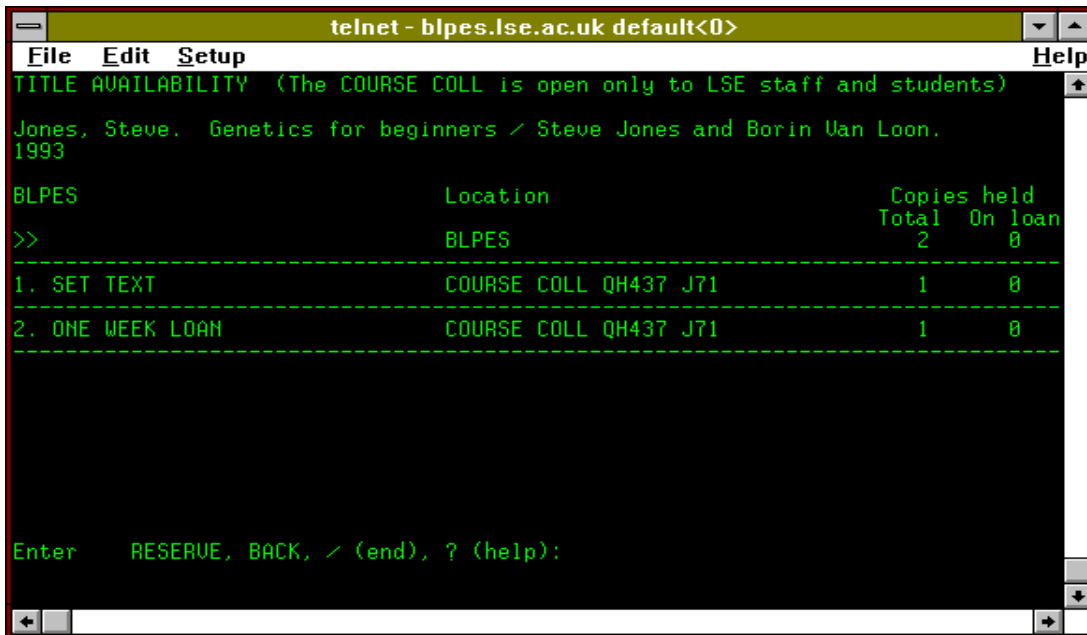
telnet - blpes.lse.ac.uk default<0>

File Edit Setup Help

TITLE AVAILABILITY (The COURSE COLL is open only to LSE staff and students)

Jones, Steve. Genetics for beginners / Steve Jones and Borin Van Loon. 1993

| BLPES | Location | Copies held Total | On loan |
|---|---|---|---|
| >> | BLPES | 2 | 0 |
| 1. SET TEXT | COURSE COLL QH437 J71 | 1 | 0 |
| 2. ONE WEEK LOAN | COURSE COLL QH437 J71 | 1 | 0 |

Enter RESERVE, BACK, / (end), ? (help):